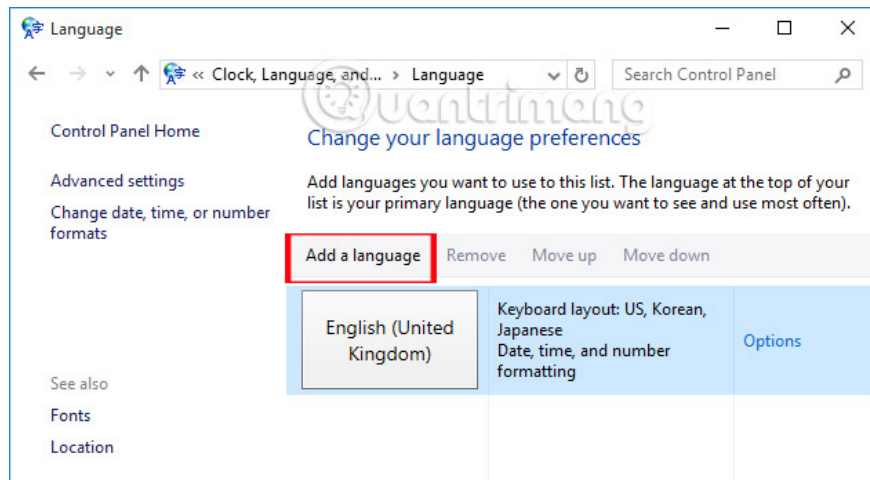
Language

« Clock, Language, and... › Language

Search Control Panel

Control Panel Home

Advanced settings

Change date, time, or number formats

quantrimang

Change your language preferences

Add languages you want to use to this list. The language at the top of your list is your primary language (the one you want to see and use most often).

Add a language Remove Move up Move down

English (United Kingdom)

Keyboard layout: US, Korean, Japanese
Date, time, and number formatting

Options

See also

Fonts

Location